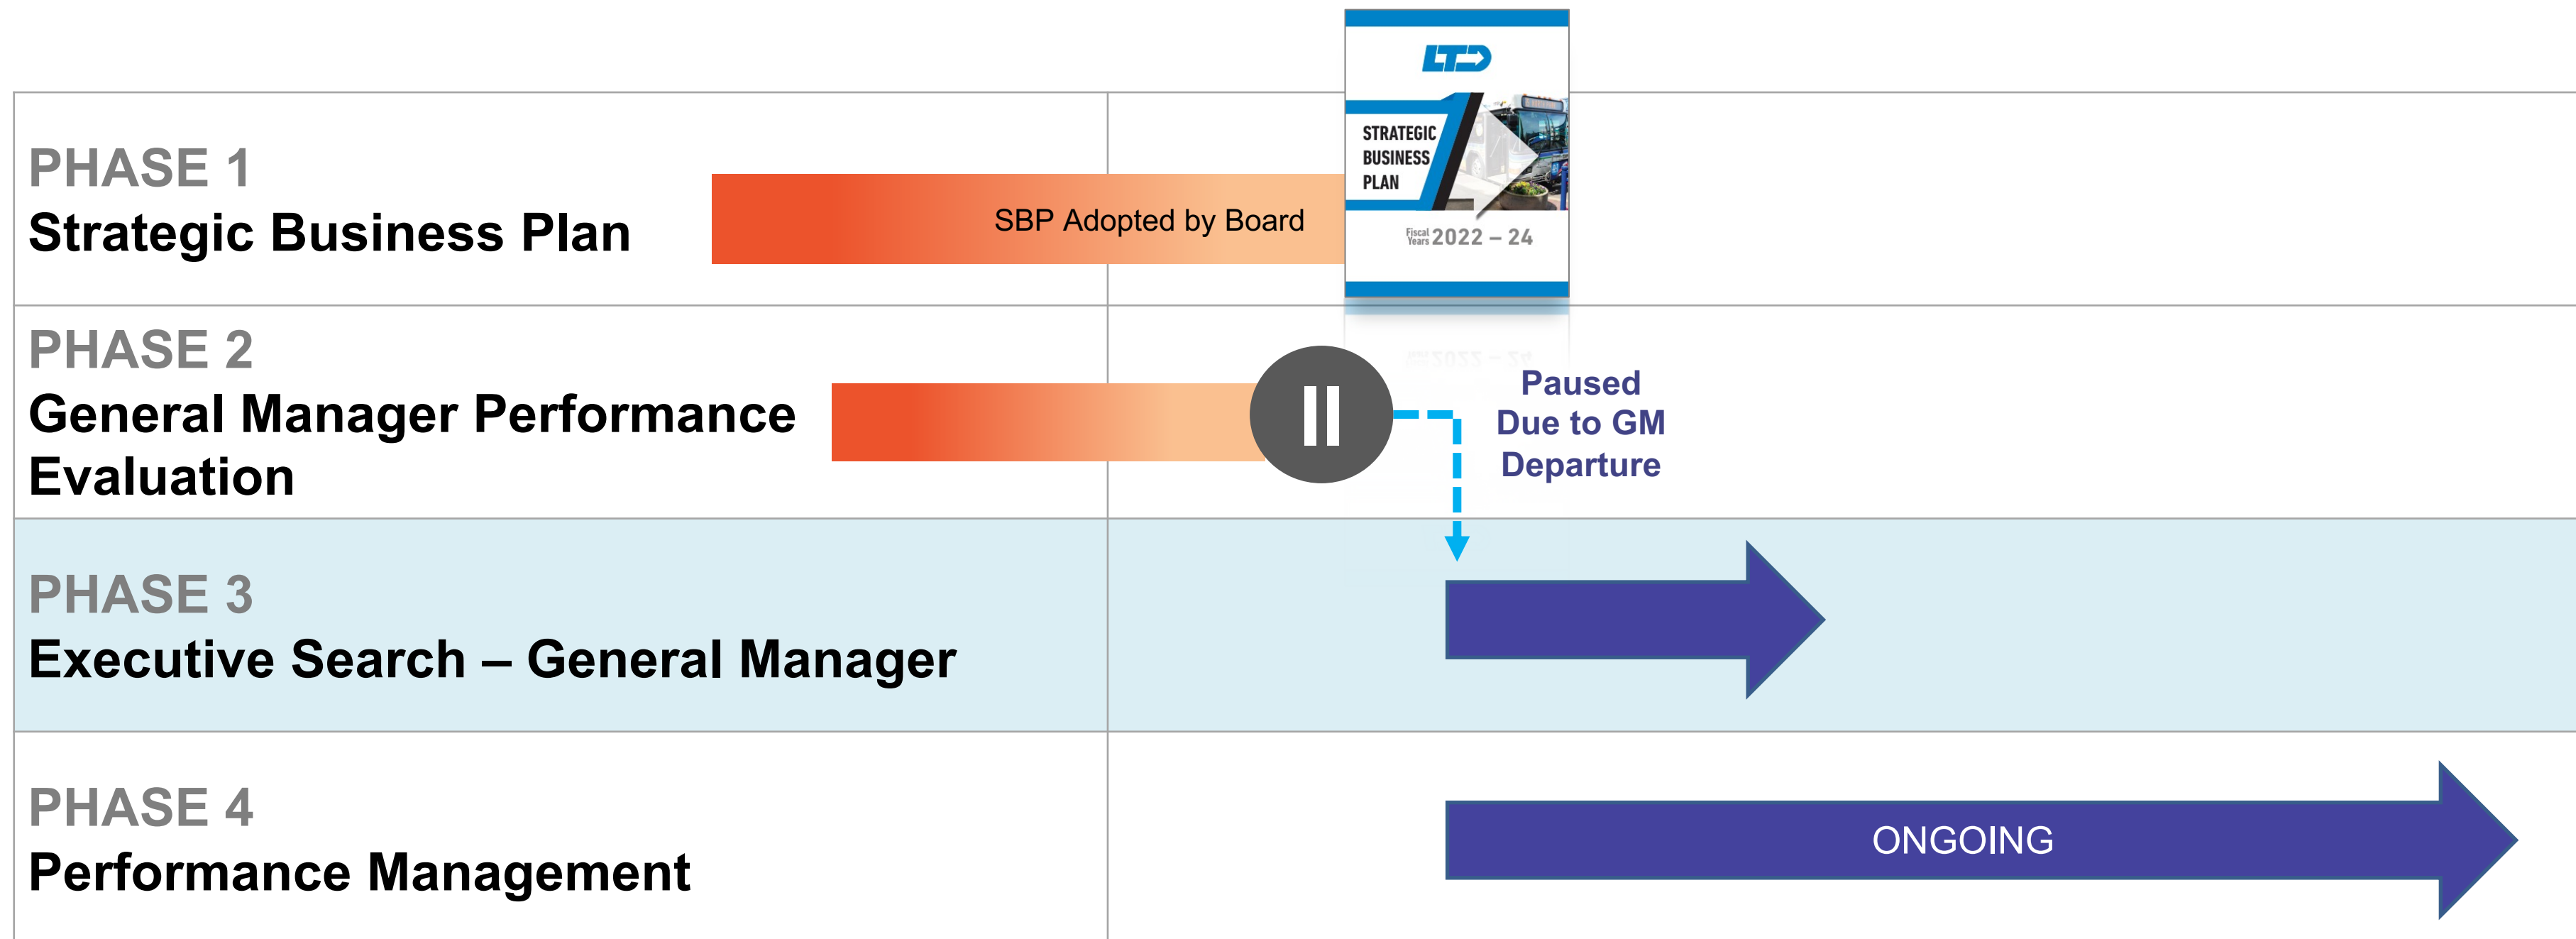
PHASE 1
Strategic Business Plan

SBP Adopted by Board

LTD
STRATEGIC BUSINESS PLAN
Fiscal Years 2022 – 24

PHASE 2
General Manager Performance Evaluation

Paused Due to GM Departure

PHASE 3
Executive Search – General Manager

PHASE 4
Performance Management

ONGOING